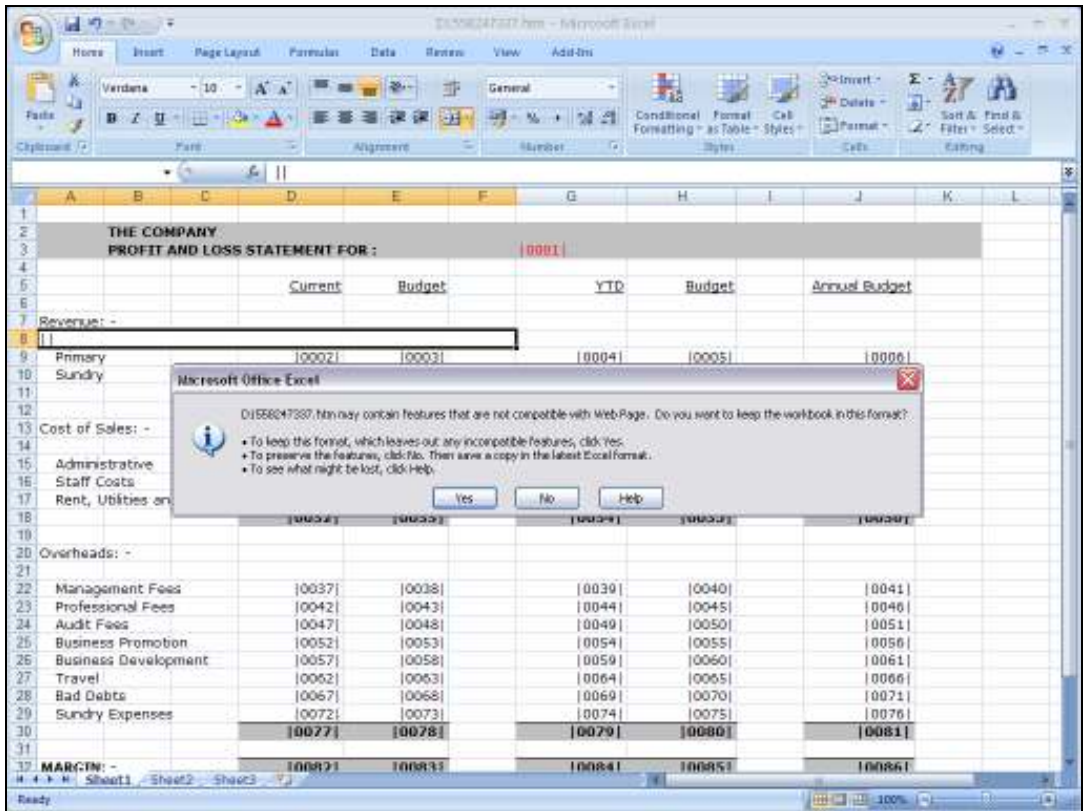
D1558247337.htm - Microsoft Excel

Home Insert Page Layout Formulas Data Review View Add-Ins

Paste
Clipboard
Verdana 10
B I U
Font
Alignment
General
Number
Conditional Formatting
Format as Table
Cell Styles
Styles
Insert
Delete
Format
Cells
Sort & Filter
Find & Select
Editing

||

| | A | B | C | D | E | F | G | H | I | J | K | L |
|---|---|---|---|---|---|---|---|---|---|---|---|---|
| 1 | | | | | | | | | | | | |
| 2 | | THE COMPANY | | | | | | | | | | |
| 3 | | PROFIT AND LOSS STATEMENT FOR : | | | | | \|0001\| | | | | | |
| 4 | | | | | | | | | | | | |
| 5 | | | | Current | Budget | | YTD | Budget | | Annual Budget | | |
| 6 | | | | | | | | | | | | |
| 7 | Revenue: - | | | | | | | | | | | |
| 8 | \|\| | | | | | | | | | | | |
| 9 | Primary | | | \|0002\| | \|0003\| | | \|0004\| | \|0005\| | | \|0006\| | | |
| 10 | Sundry | | | | | | | | | | | |
| 11 | | | | | | | | | | | | |
| 12 | | | | | | | | | | | | |
| 13 | Cost of Sales: - | | | | | | | | | | | |
| 14 | | | | | | | | | | | | |
| 15 | Administrative | | | | | | | | | | | |
| 16 | Staff Costs | | | | | | | | | | | |
| 17 | Rent, Utilities an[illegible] | | | | | | | | | | | |
| 18 | | | | \|0032\| | \|0033\| | | \|0034\| | \|0035\| | | \|0036\| | | |
| 19 | | | | | | | | | | | | |
| 20 | Overheads: - | | | | | | | | | | | |
| 21 | | | | | | | | | | | | |
| 22 | Management Fees | | | \|0037\| | \|0038\| | | \|0039\| | \|0040\| | | \|0041\| | | |
| 23 | Professional Fees | | | \|0042\| | \|0043\| | | \|0044\| | \|0045\| | | \|0046\| | | |
| 24 | Audit Fees | | | \|0047\| | \|0048\| | | \|0049\| | \|0050\| | | \|0051\| | | |
| 25 | Business Promotion | | | \|0052\| | \|0053\| | | \|0054\| | \|0055\| | | \|0056\| | | |
| 26 | Business Development | | | \|0057\| | \|0058\| | | \|0059\| | \|0060\| | | \|0061\| | | |
| 27 | Travel | | | \|0062\| | \|0063\| | | \|0064\| | \|0065\| | | \|0066\| | | |
| 28 | Bad Debts | | | \|0067\| | \|0068\| | | \|0069\| | \|0070\| | | \|0071\| | | |
| 29 | Sundry Expenses | | | \|0072\| | \|0073\| | | \|0074\| | \|0075\| | | \|0076\| | | |
| 30 | | | | \|0077\| | \|0078\| | | \|0079\| | \|0080\| | | \|0081\| | | |
| 31 | | | | | | | | | | | | |
| 32 | MARGIN: - | | | \|0082\| | \|0083\| | | \|0084\| | \|0085\| | | \|0086\| | | |

Microsoft Office Excel

D1558247337.htm may contain features that are not compatible with Web Page. Do you want to keep the workbook in this format?

• To keep this format, which leaves out any incompatible features, click Yes.
• To preserve the features, click No. Then save a copy in the latest Excel format.
• To see what might be lost, click Help.

Yes No Help

Sheet1 Sheet2 Sheet3

Ready 100%